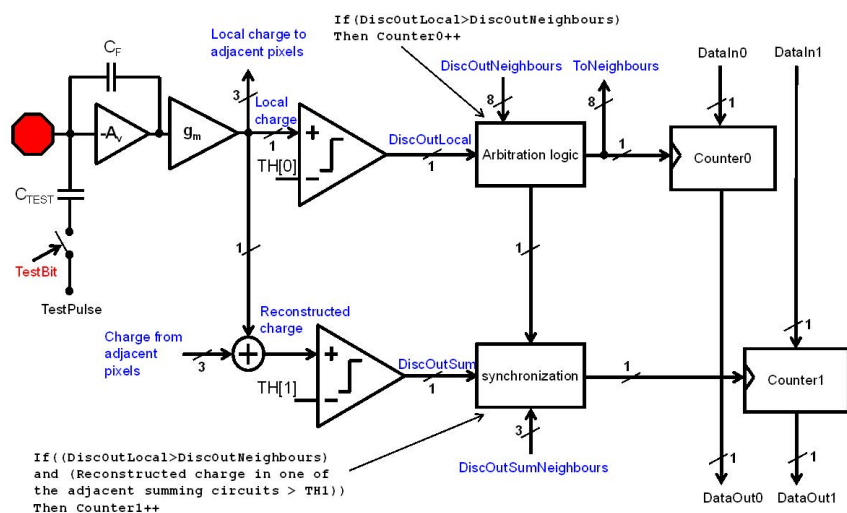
If(DiscOutLocal>DiscOutNeighbours)
Then Counter0++

Local charge to adjacent pixels

$C_F$

$-A_v$

$g_m$

3

Local charge

1

+

−

TH[0]

DiscOutLocal

1

DiscOutNeighbours

8

ToNeighbours

8

Arbitration logic

1

DataIn0

1

Counter0

DataIn1

$C_{TEST}$

TestBit

TestPulse

1

1

Reconstructed charge

Charge from adjacent pixels

3

+

−

TH[1]

DiscOutSum

1

synchronization

1

1

Counter1

3

DiscOutSumNeighbours

If((DiscOutLocal>DiscOutNeighbours)
and (Reconstructed charge in one of
the adjacent summing circuits > TH1))
Then Counter1++

1

DataOut0

1

DataOut1